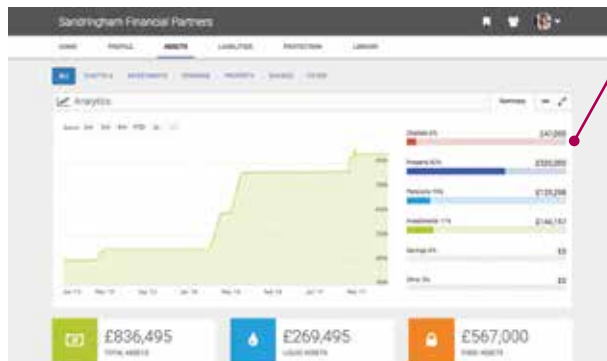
Sandringham Financial Partners

HOME PROFILE ASSETS LIABILITIES PROTECTION LIBRARY

ALL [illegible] INVESTMENTS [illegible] PROPERTY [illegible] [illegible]

Analytics

Summary

Chattels 6% £41,000

Property 63% £520,000

Pensions 19% £139,298

Investments 17% £146,197

Savings 0% £0

Other 0% £0

£836,495
TOTAL ASSETS

£269,495
LIQUID ASSETS

£567,000
FIXED ASSETS